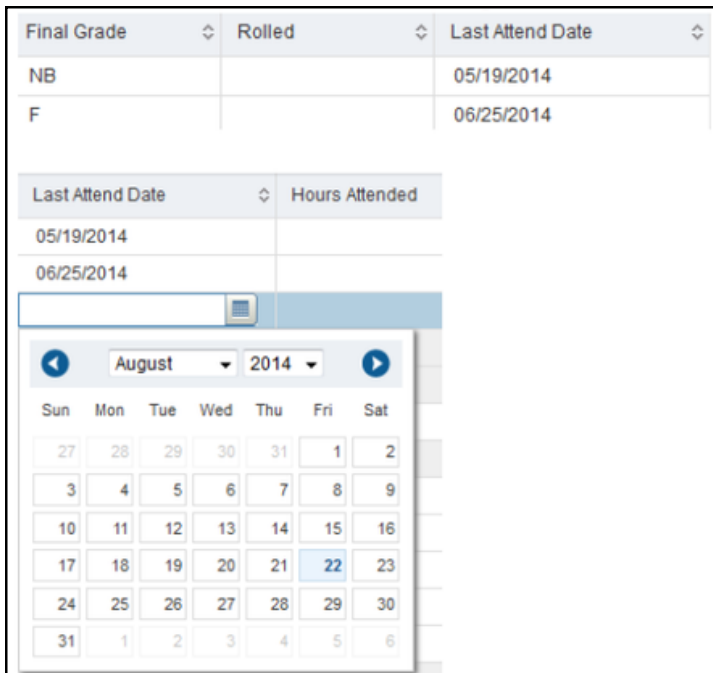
| Final Grade | Rolled | Last Attend Date |
|---|---|---|
| NB | | 05/19/2014 |
| F | | 06/25/2014 |

| Last Attend Date | Hours Attended |
|---|---|
| 05/19/2014 | |
| 06/25/2014 | |

August 2014

| Sun | Mon | Tue | Wed | Thu | Fri | Sat |
|---|---|---|---|---|---|---|
| 27 | 28 | 29 | 30 | 31 | 1 | 2 |
| 3 | 4 | 5 | 6 | 7 | 8 | 9 |
| 10 | 11 | 12 | 13 | 14 | 15 | 16 |
| 17 | 18 | 19 | 20 | 21 | 22 | 23 |
| 24 | 25 | 26 | 27 | 28 | 29 | 30 |
| 31 | 1 | 2 | 3 | 4 | 5 | 6 |